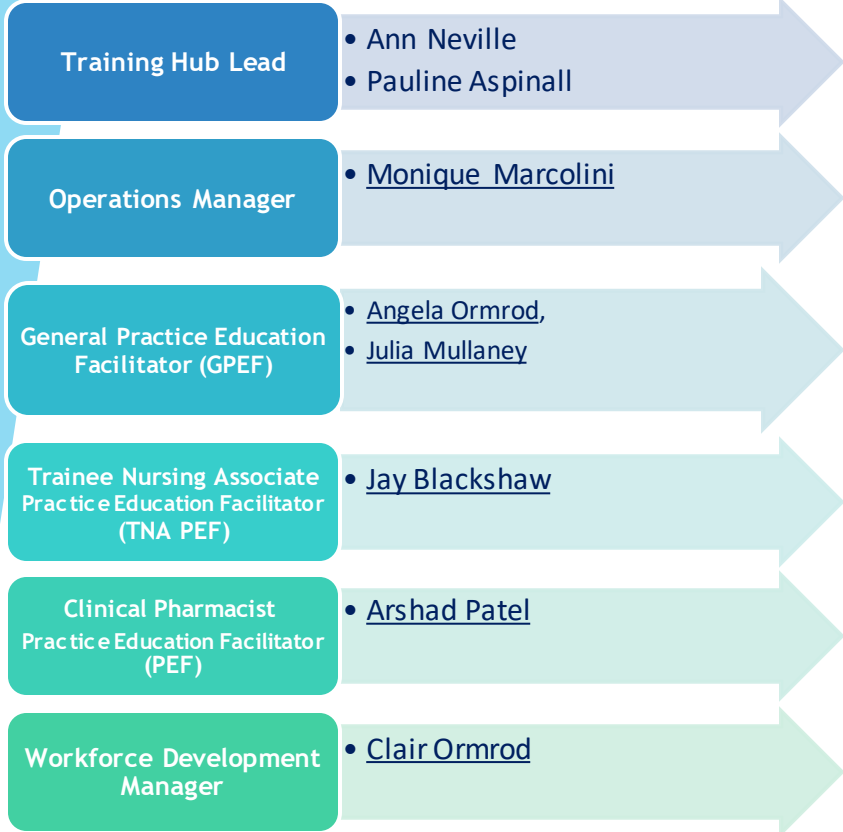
Training Hub Lead

• Ann Neville
• Pauline Aspinall

Operations Manager

• Monique Marcolini

General Practice Education Facilitator (GPEF)

• Angela Ormrod,
• Julia Mullaney

Trainee Nursing Associate Practice Education Facilitator (TNA PEF)

• Jay Blackshaw

Clinical Pharmacist Practice Education Facilitator (PEF)

• Arshad Patel

Workforce Development Manager

• Clair Ormrod